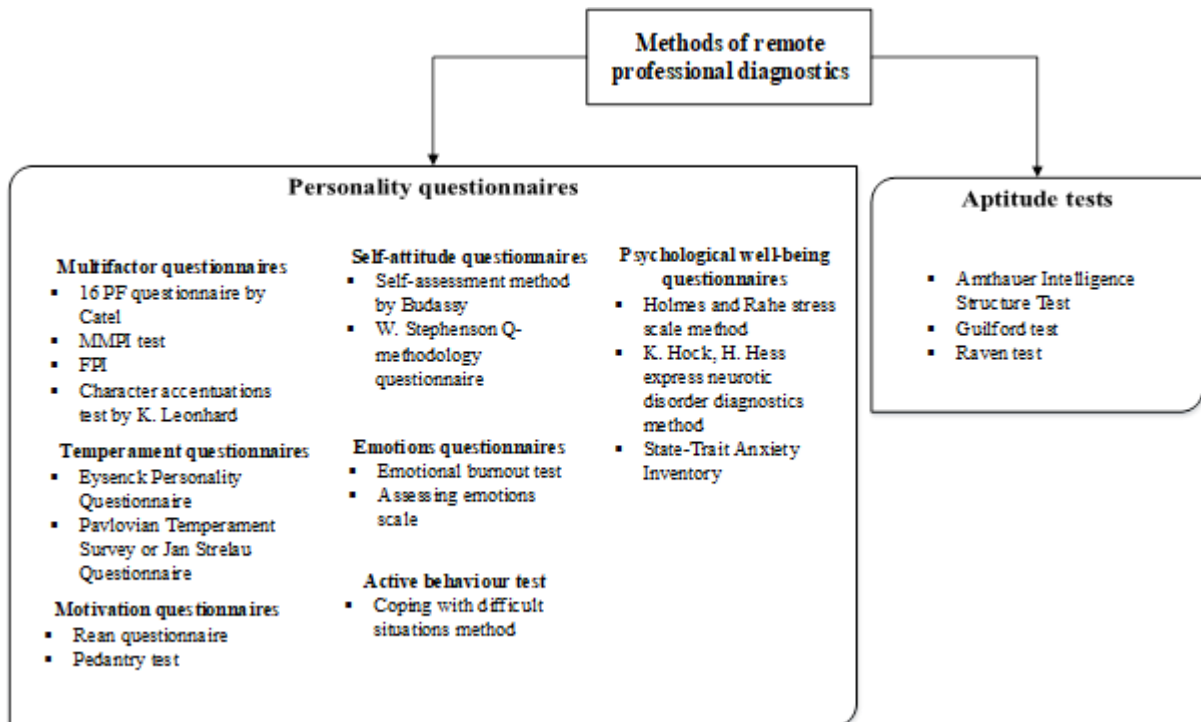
Methods of remote professional diagnostics

Personality questionnaires

Multifactor questionnaires
- 16 PF questionnaire by Catel
- MMPI test
- FPI
- Character accentuations test by K. Leonhard

Temperament questionnaires
- Eysenck Personality Questionnaire
- Pavlovian Temperament Survey or Jan Strelau Questionnaire

Motivation questionnaires
- Rean questionnaire
- Pedantry test

Self-attitude questionnaires
- Self-assessment method by Budassy
- W. Stephenson Q-methodology questionnaire

Emotions questionnaires
- Emotional burnout test
- Assessing emotions scale

Active behaviour test
- Coping with difficult situations method

Psychological well-being questionnaires
- Holmes and Rahe stress scale method
- K. Hock, H. Hess express neurotic disorder diagnostics method
- State-Trait Anxiety Inventory

Aptitude tests
- Amthauer Intelligence Structure Test
- Guilford test
- Raven test